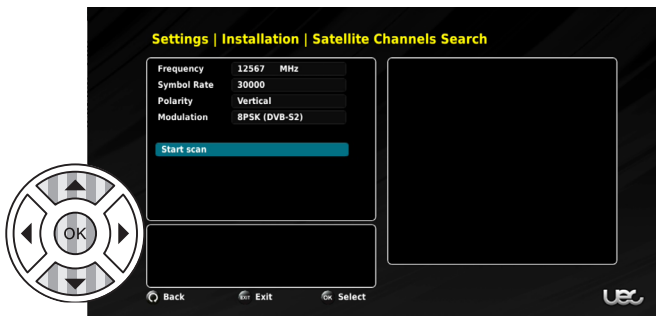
Settings | Installation | Satellite Channels Search

| | |
|---|---|
| Frequency | 12567 MHz |
| Symbol Rate | 30000 |
| Polarity | Vertical |
| Modulation | 8PSK (DVB-S2) |

Start scan

OK

Back EXIT Exit OK Select

UEC